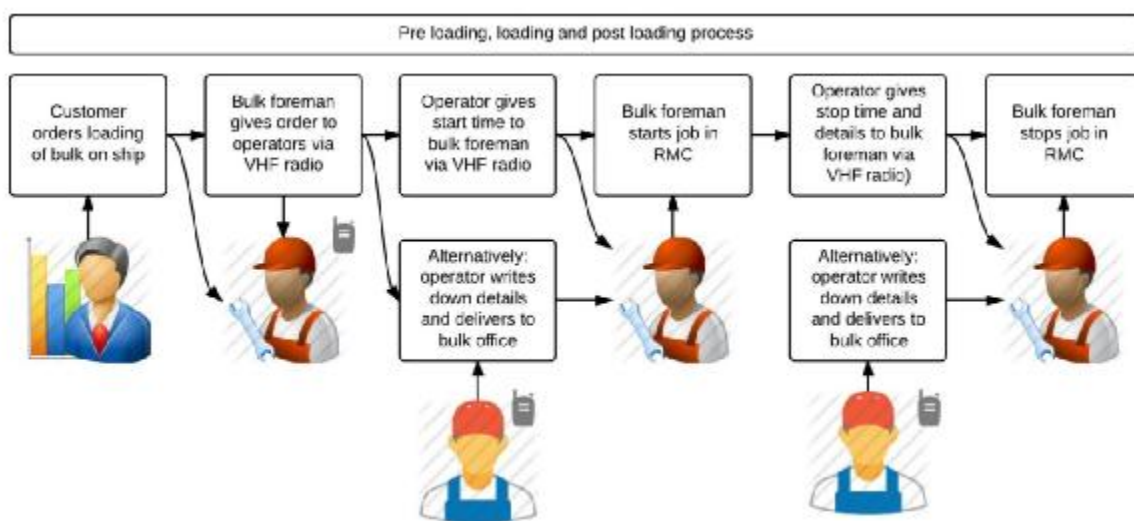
Pre loading, loading and post loading process

Customer orders loading of bulk on ship

Bulk foreman gives order to operators via VHF radio

Operator gives start time to bulk foreman via VHF radio

Bulk foreman starts job in RMC

Operator gives stop time and details to bulk foreman via VHF radio)

Bulk foreman stops job in RMC

Alternatively: operator writes down details and delivers to bulk office

Alternatively: operator writes down details and delivers to bulk office